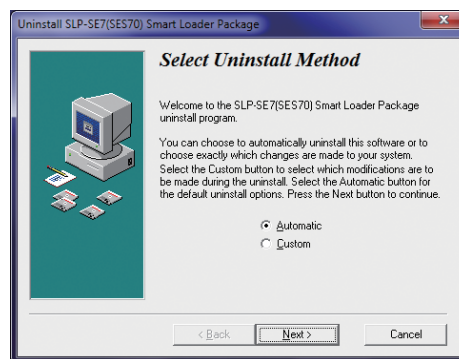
Uninstall SLP-SE7(SES70) Smart Loader Package

Select Uninstall Method

Welcome to the SLP-SE7(SES70) Smart Loader Package uninstall program.

You can choose to automatically uninstall this software or to choose exactly which changes are made to your system. Select the Custom button to select which modifications are to be made during the uninstall. Select the Automatic button for the default uninstall options. Press the Next button to continue.

Automatic
Custom

< Back
Next >
Cancel